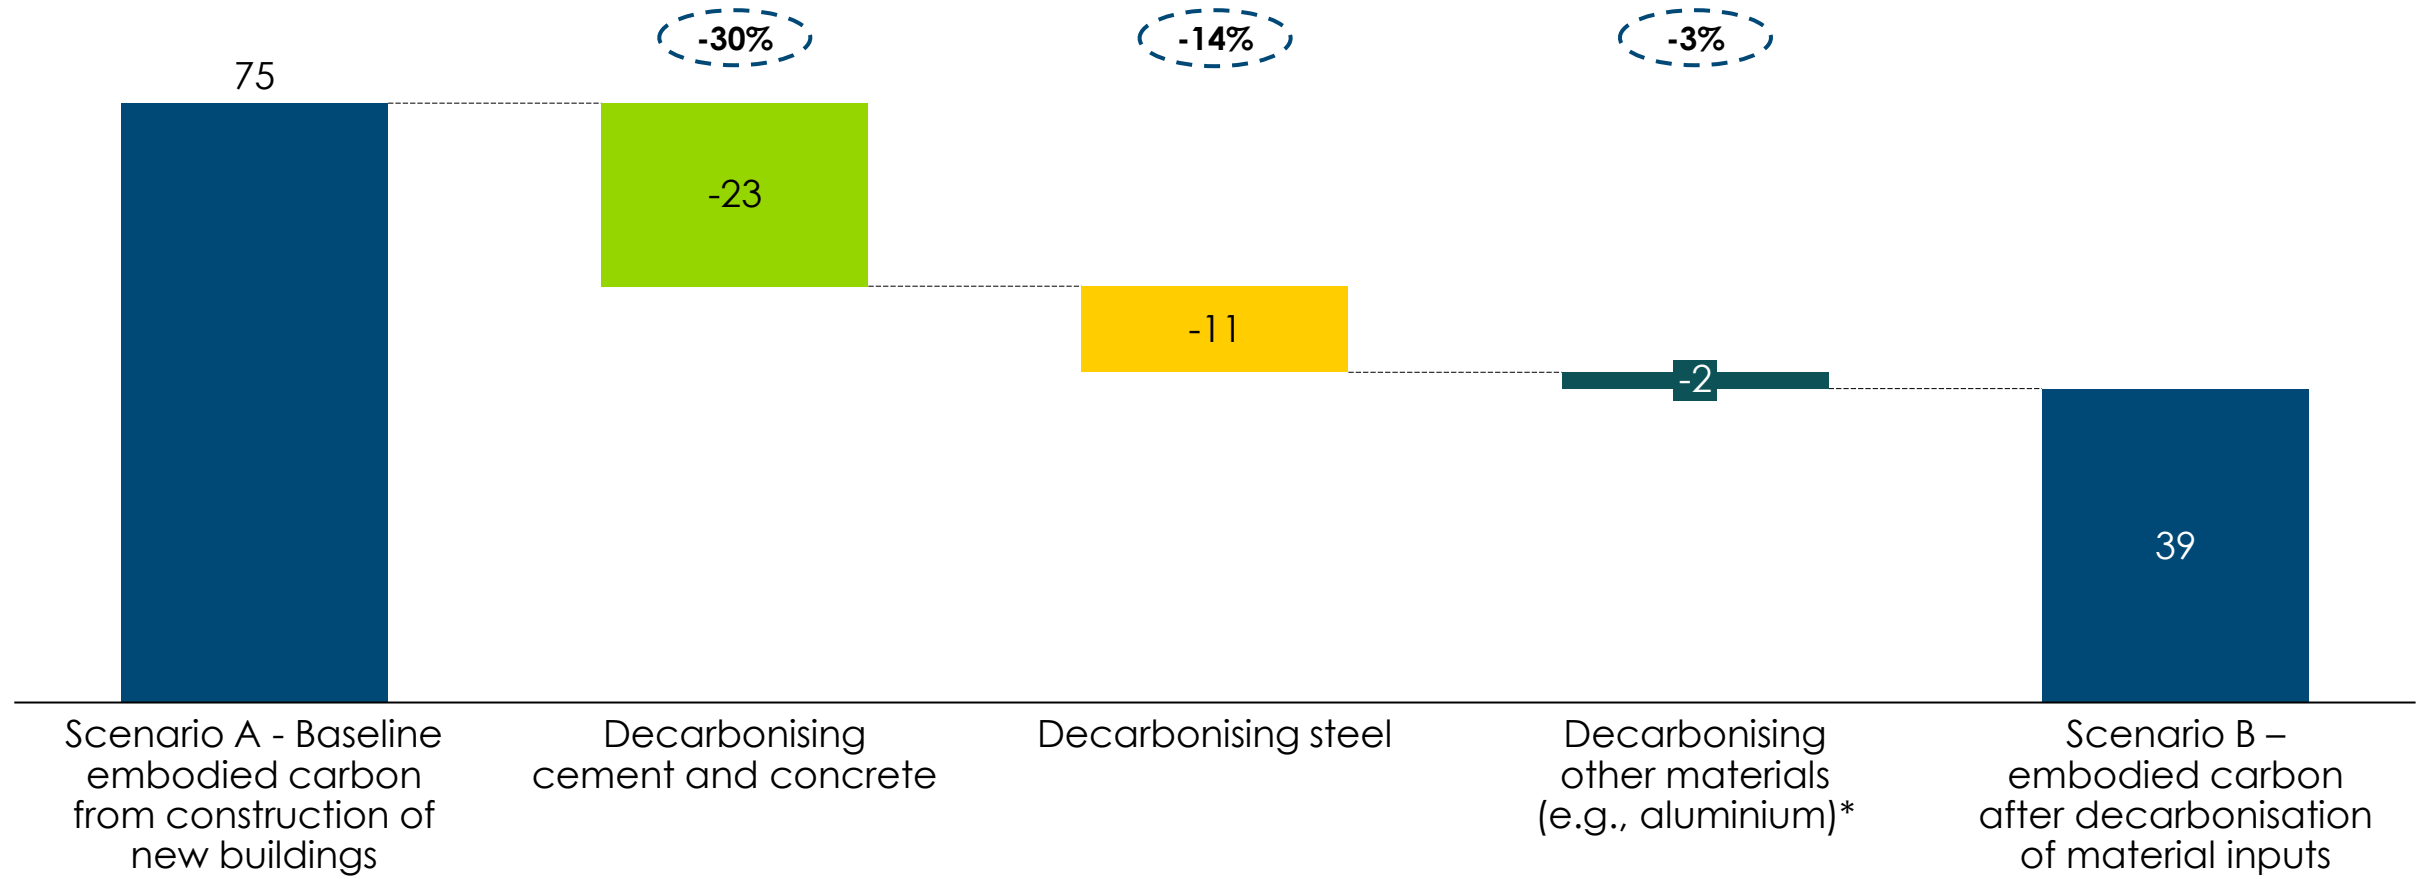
-30%

-14%

-3%

75

-23

-11

-2

39

Scenario A - Baseline embodied carbon from construction of new buildings

Decarbonising cement and concrete

Decarbonising steel

Decarbonising other materials (e.g., aluminium)*

Scenario B – embodied carbon after decarbonisation of material inputs